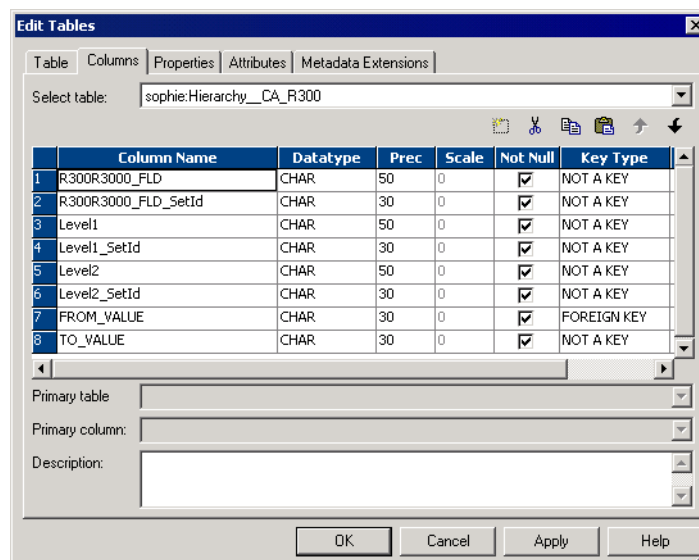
Edit Tables

Table | Columns | Properties | Attributes | Metadata Extensions

Select table: sophie:Hierarchy__CA_R300

| | Column Name | Datatype | Prec | Scale | Not Null | Key Type |
|---|---|---|---|---|---|---|
| 1 | R300R3000_FLD | CHAR | 50 | 0 | ☑ | NOT A KEY |
| 2 | R300R3000_FLD_SetId | CHAR | 30 | 0 | ☑ | NOT A KEY |
| 3 | Level1 | CHAR | 50 | 0 | ☑ | NOT A KEY |
| 4 | Level1_SetId | CHAR | 30 | 0 | ☑ | NOT A KEY |
| 5 | Level2 | CHAR | 50 | 0 | ☑ | NOT A KEY |
| 6 | Level2_SetId | CHAR | 30 | 0 | ☑ | NOT A KEY |
| 7 | FROM_VALUE | CHAR | 30 | 0 | ☑ | FOREIGN KEY |
| 8 | TO_VALUE | CHAR | 30 | 0 | ☑ | NOT A KEY |

Primary table

Primary column:

Description:

OK Cancel Apply Help